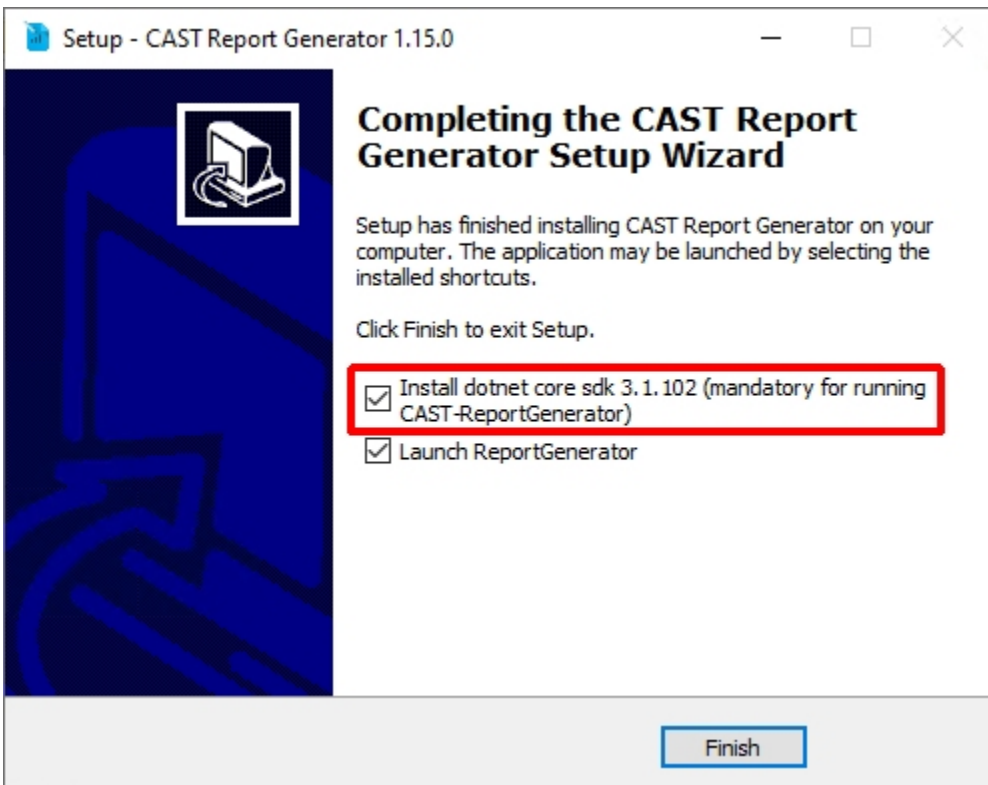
Setup - CAST Report Generator 1.15.0

Completing the CAST Report Generator Setup Wizard

Setup has finished installing CAST Report Generator on your computer. The application may be launched by selecting the installed shortcuts.

Click Finish to exit Setup.

☑ Install dotnet core sdk 3.1.102 (mandatory for running CAST-ReportGenerator)

☑ Launch ReportGenerator

Finish